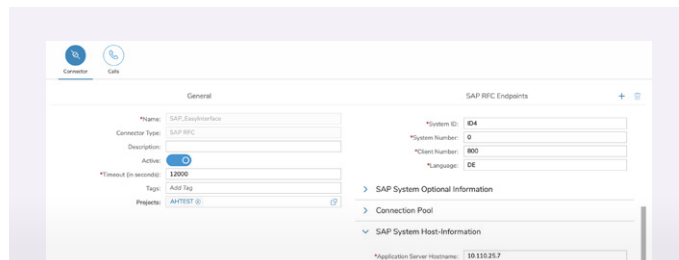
Connector

Calls

General

*Name: SAP_EasyInterface

Connector Type: SAP RFC

Description:

Active:

*Timeout (in seconds): 12000

Tags: Add Tag

Projects: AHTEST

SAP RFC Endpoints

+

*System ID: ID4

*System Number: 0

*Client Number: 800

*Language: DE

SAP System Optional Information

Connection Pool

SAP System Host-Information

*Application Server Hostname: 10.110.25.7